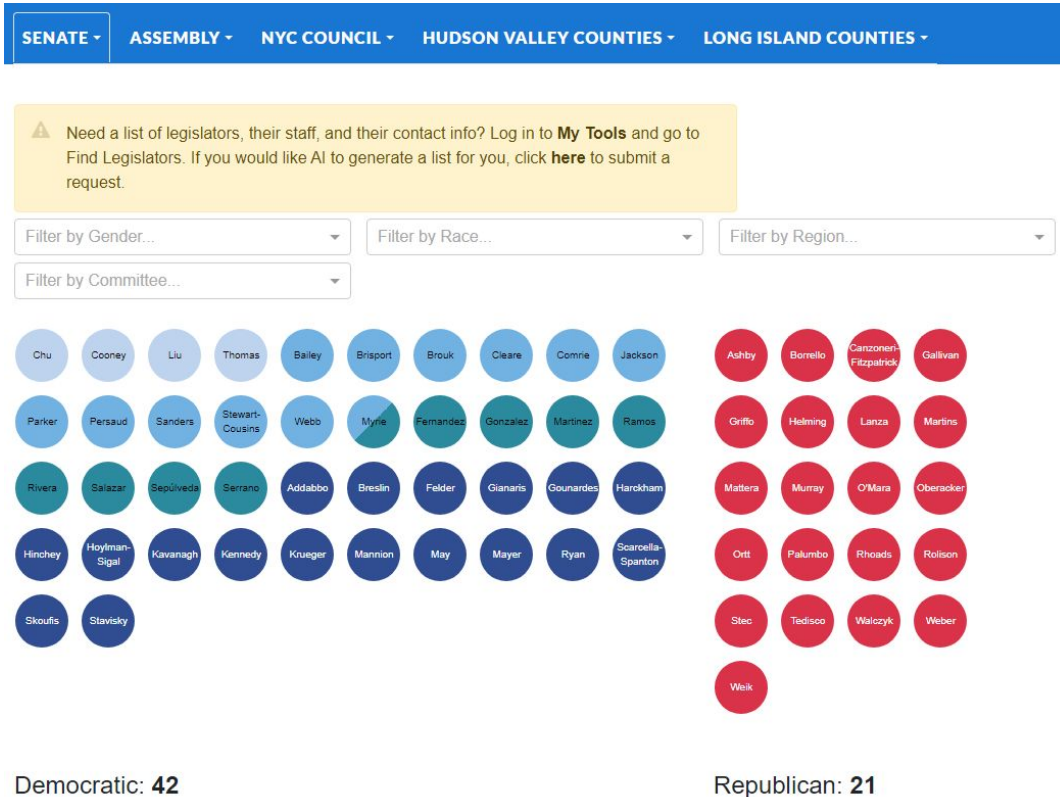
SENATE ▾ ASSEMBLY ▾ NYC COUNCIL ▾ HUDSON VALLEY COUNTIES ▾ LONG ISLAND COUNTIES ▾

Need a list of legislators, their staff, and their contact info? Log in to **My Tools** and go to Find Legislators. If you would like AI to generate a list for you, click **here** to submit a request.

Filter by Gender...
Filter by Race...
Filter by Region...
Filter by Committee...

Chu
Cooney
Liu
Thomas
Bailey
Brisport
Brouk
Cleare
Comrie
Jackson
Parker
Persaud
Sanders
Stewart-Cousins
Webb
Myrie
Fernandez
Gonzalez
Martinez
Ramos
Rivera
Salazar
Sepúlveda
Serrano
Addabbo
Breslin
Felder
Gianaris
Gounardes
Harckham
Hinchey
Hoylman-Sigal
Kavanagh
Kennedy
Krueger
Mannion
May
Mayer
Ryan
Scarcella-Spanton
Skoufis
Stavisky

Ashby
Borrello
Canzoneri-Fitzpatrick
Gallivan
Griffo
Helming
Lanza
Martins
Mattera
Murray
O'Mara
Oberacker
Ortt
Palumbo
Rhoads
Rolison
Stec
Tedisco
Walczyk
Weber
Weik

Democratic: **42**

Republican: **21**